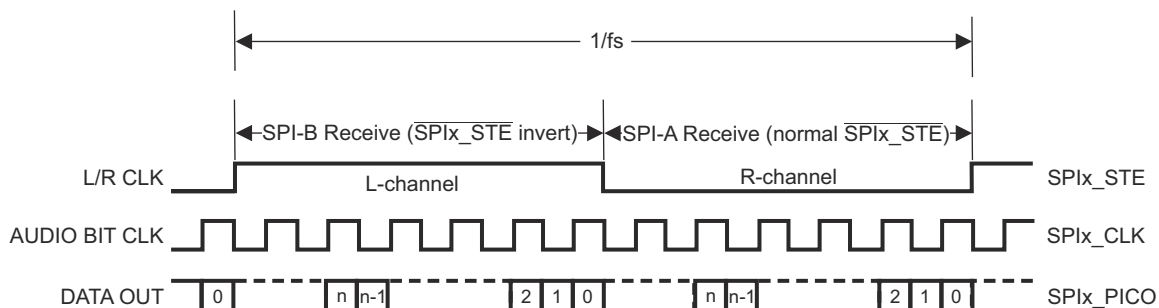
1/fs

SPI-B Receive ($\overline{\text{SPIx\_STE}}$ invert)

SPI-A Receive (normal $\overline{\text{SPIx\_STE}}$)

L/R CLK

L-channel

R-channel

SPIx_STE

AUDIO BIT CLK

SPIx_CLK

DATA OUT

0

n

n-1

2

1

0

n

n-1

2

1

0

SPIx_PICO